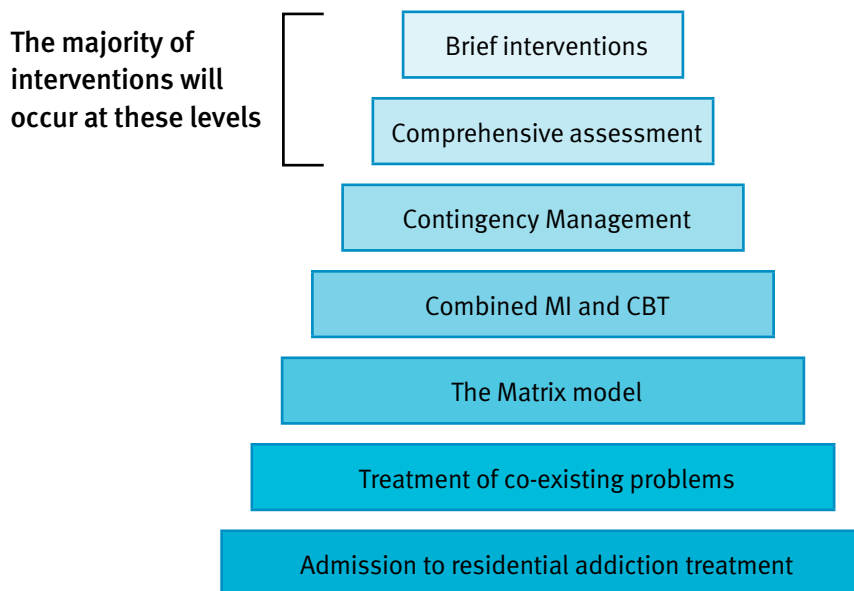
The majority of interventions will occur at these levels

Brief interventions

Comprehensive assessment

Contingency Management

Combined MI and CBT

The Matrix model

Treatment of co-existing problems

Admission to residential addiction treatment